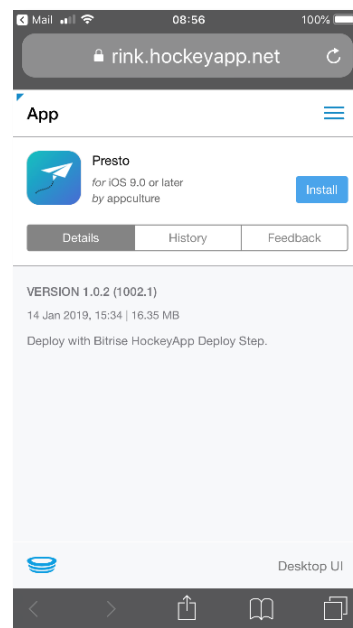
Mail 08:56 100%

rink.hockeyapp.net

App

Presto
for iOS 9.0 or later
by appculture

Install

Details | History | Feedback

VERSION 1.0.2 (1002.1)

14 Jan 2019, 15:34 | 16.35 MB

Deploy with Bitrise HockeyApp Deploy Step.

Desktop UI